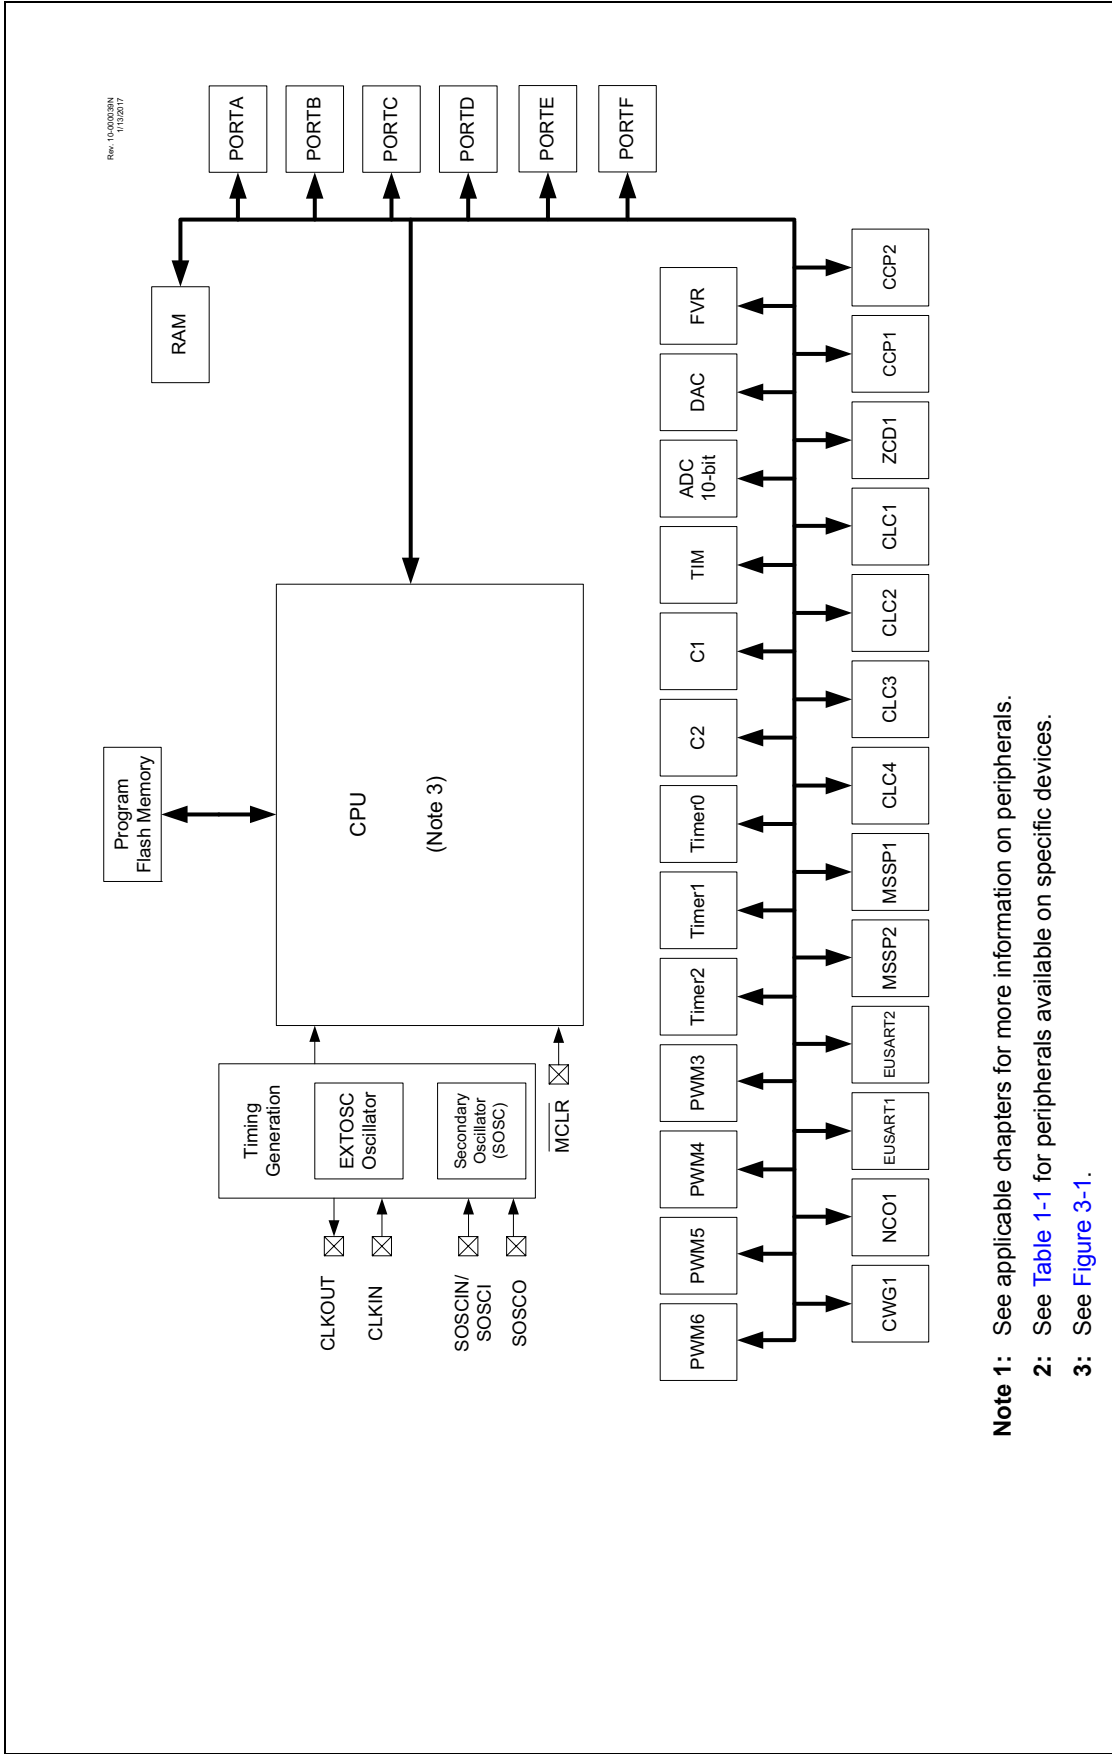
Rev. 10-000039N
1/13/2017

PORTA
PORTB
PORTC
PORTD
PORTE
PORTF

RAM

Program
Flash Memory

CPU

(Note 3)

Timing
Generation

EXTOSC
Oscillator

Secondary
Oscillator
(SOSC)

$\overline{MCLR}$

CLKOUT
CLKIN
SOSCIN/
SOSCI
SOSCO

FVR
DAC
ADC
10-bit
TIM
C1
C2
Timer0
Timer1
Timer2
PWM3
PWM4
PWM5
PWM6

CCP2
CCP1
ZCD1
CLC1
CLC2
CLC3
CLC4
MSSP1
MSSP2
EUSART2
EUSART1
NCO1
CWG1

Note 1: See applicable chapters for more information on peripherals.
2: See Table 1-1 for peripherals available on specific devices.
3: See Figure 3-1.